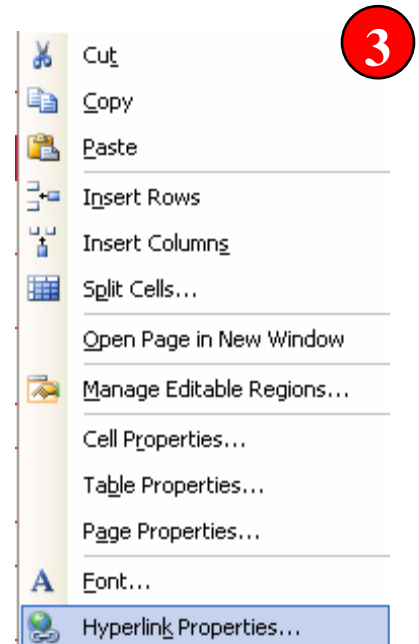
3

Cut
Copy
Paste
Insert Rows
Insert Columns
Split Cells...
Open Page in New Window
Manage Editable Regions...
Cell Properties...
Table Properties...
Page Properties...
Font...
Hyperlink Properties...